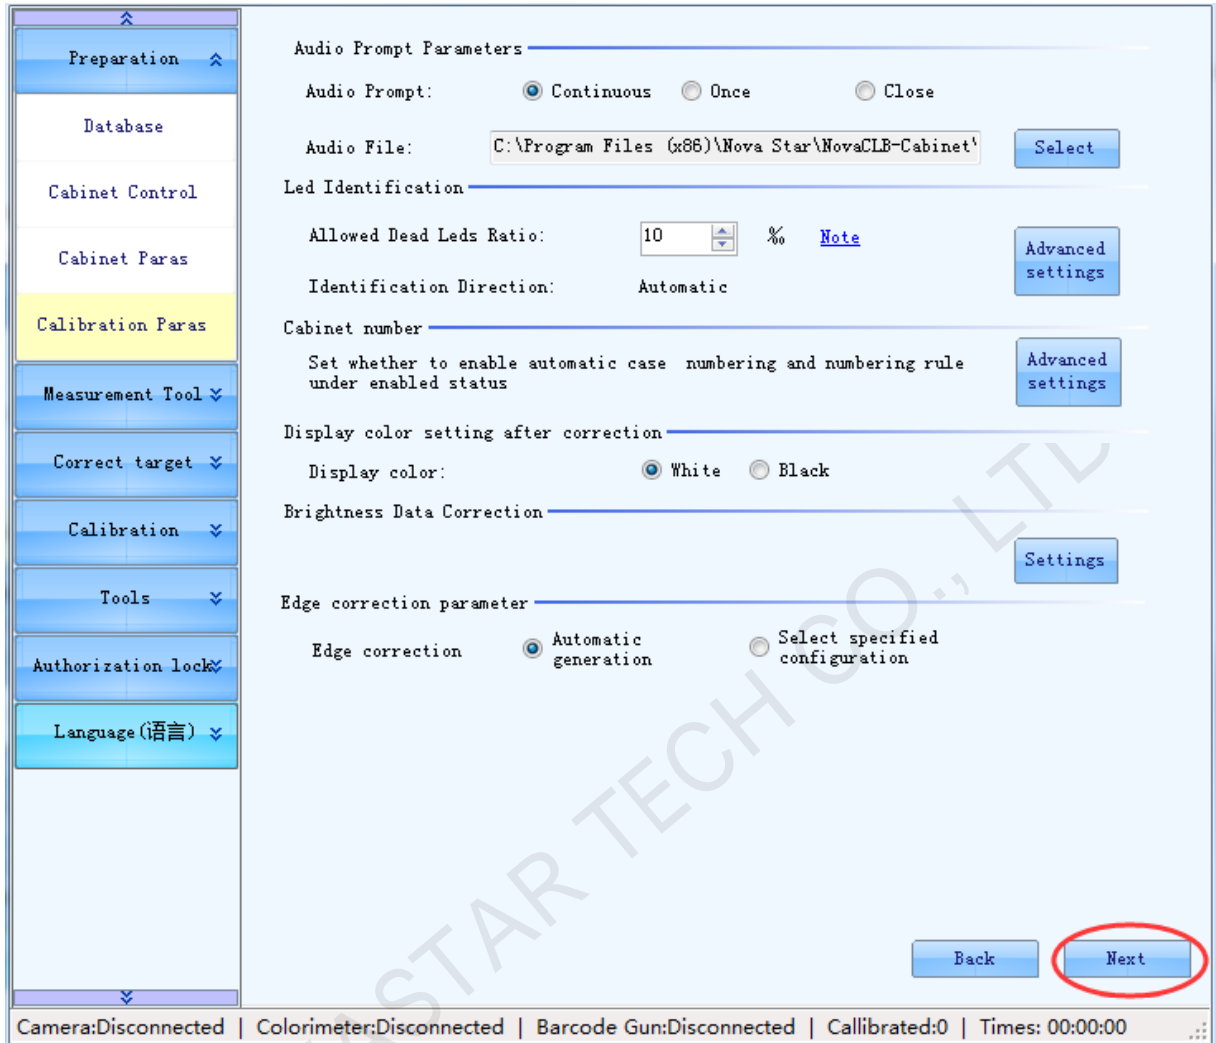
Preparation

Database

Cabinet Control

Cabinet Paras

Calibration Paras

Measurement Tool

Correct target

Calibration

Tools

Authorization lock

Language (语言)

Audio Prompt Parameters

Audio Prompt: Continuous Once Close

Audio File: C:\Program Files (x86)\Nova Star\NovaCLB-Cabinet\ Select

Led Identification

Allowed Dead Leds Ratio: 10 % Note

Advanced settings

Identification Direction: Automatic

Cabinet number

Set whether to enable automatic case numbering and numbering rule under enabled status

Advanced settings

Display color setting after correction

Display color: White Black

Brightness Data Correction

Settings

Edge correction parameter

Edge correction Automatic generation Select specified configuration

Back Next

NOVASTAR TECH CO., LTD

Camera:Disconnected | Colorimeter:Disconnected | Barcode Gun:Disconnected | Callibrated:0 | Times: 00:00:00